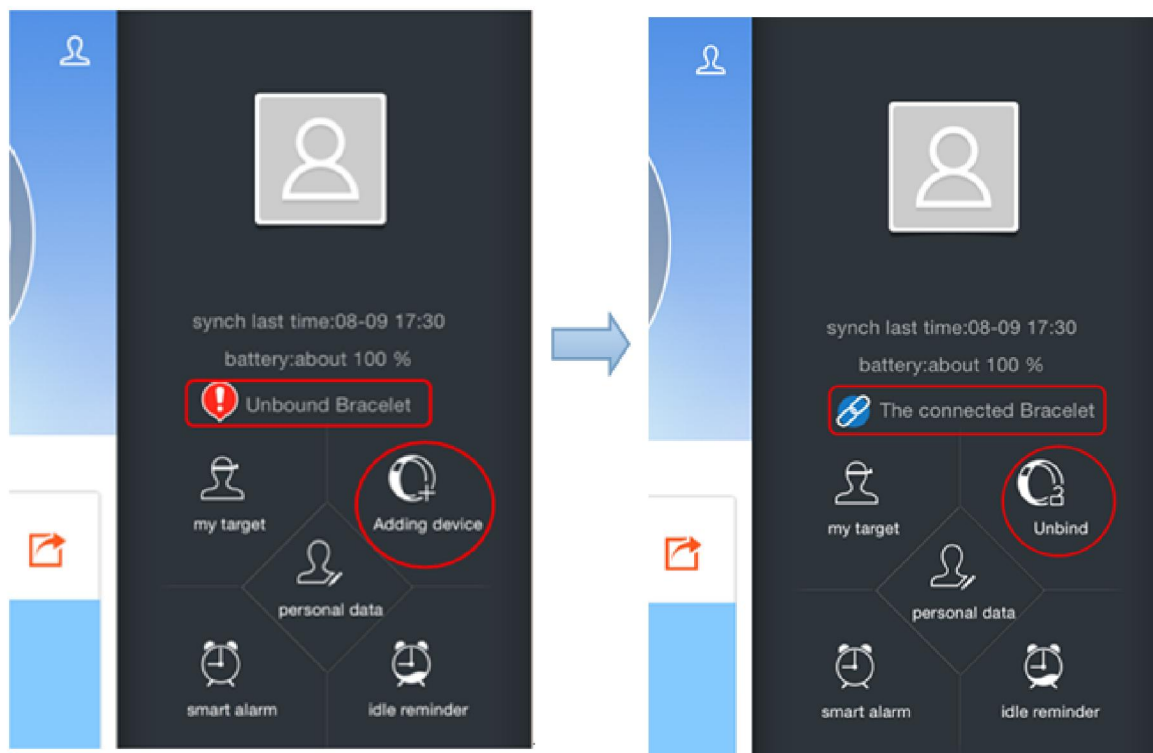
synch last time:08-09 17:30

battery:about 100 %

Unbound Bracelet

my target

Adding device

personal data

smart alarm

idle reminder

synch last time:08-09 17:30

battery:about 100 %

The connected Bracelet

my target

Unbind

personal data

smart alarm

idle reminder